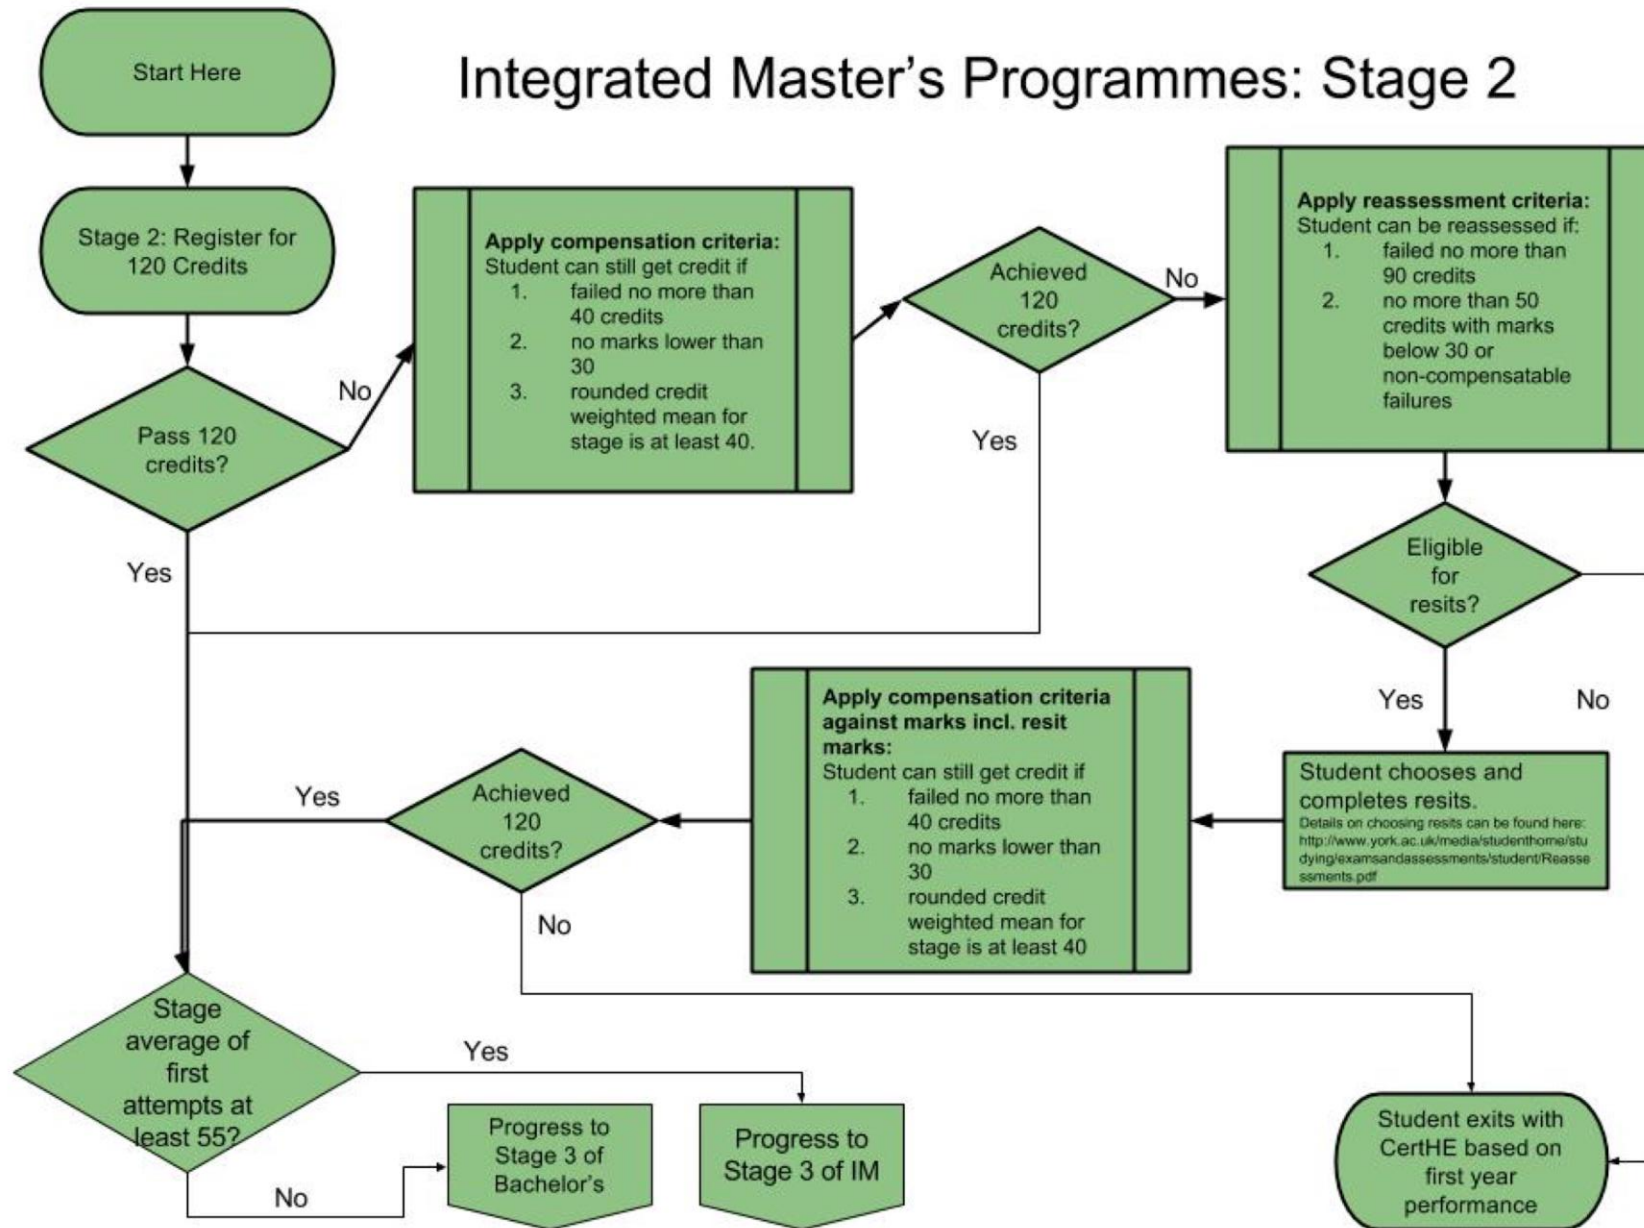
Start Here

Integrated Master's Programmes: Stage 2

Stage 2: Register for 120 Credits

Pass 120 credits?

No

Apply compensation criteria:
Student can still get credit if
1. failed no more than 40 credits
2. no marks lower than 30
3. rounded credit weighted mean for stage is at least 40.

Achieved 120 credits?

No

Apply reassessment criteria:
Student can be reassessed if:
1. failed no more than 90 credits
2. no more than 50 credits with marks below 30 or non-compensatable failures

Yes

Yes

Eligible for resits?

Yes

No

Apply compensation criteria against marks incl. resit marks:
Student can still get credit if
1. failed no more than 40 credits
2. no marks lower than 30
3. rounded credit weighted mean for stage is at least 40

Student chooses and completes resits.
Details on choosing resits can be found here: http://www.york.ac.uk/media/studenthome/studying/examsandassessments/studentReassessments.pdf

Yes

Achieved 120 credits?

No

Stage average of first attempts at least 55?

Yes

Progress to Stage 3 of Bachelor's

Progress to Stage 3 of IM

No

Student exits with CertHE based on first year performance